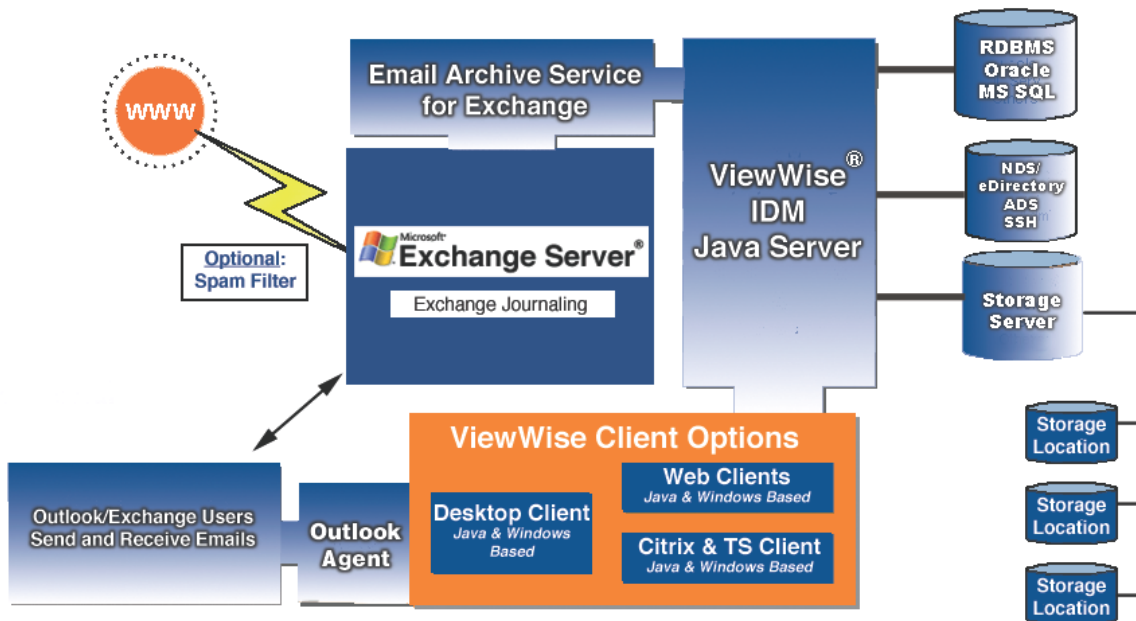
WWW

Optional: Spam Filter

Email Archive Service for Exchange

Microsoft Exchange Server®

Exchange Journaling

ViewWise® IDM Java Server

RDBMS Oracle MS SQL

NDS/ eDirectory ADS SSH

Storage Server

Storage Location

Storage Location

Storage Location

ViewWise Client Options

Web Clients
Java & Windows Based

Desktop Client
Java & Windows Based

Citrix & TS Client
Java & Windows Based

Outlook/Exchange Users Send and Receive Emails

Outlook Agent